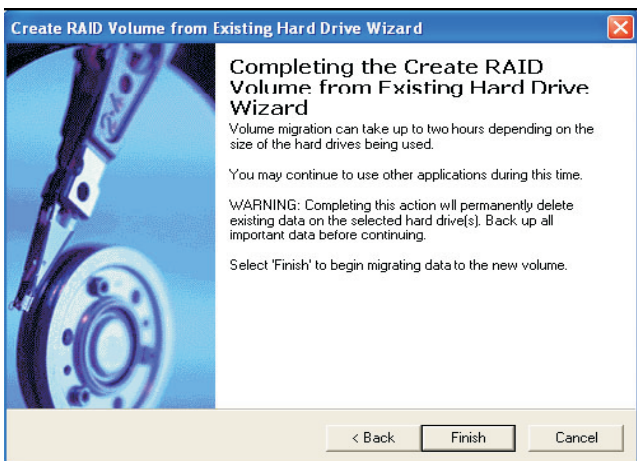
Create RAID Volume from Existing Hard Drive Wizard

Completing the Create RAID Volume from Existing Hard Drive Wizard

Volume migration can take up to two hours depending on the size of the hard drives being used.

You may continue to use other applications during this time.

WARNING: Completing this action wll permanently delete existing data on the selected hard drive(s). Back up all important data before continuing.

Select 'Finish' to begin migrating data to the new volume.

< Back

Finish

Cancel